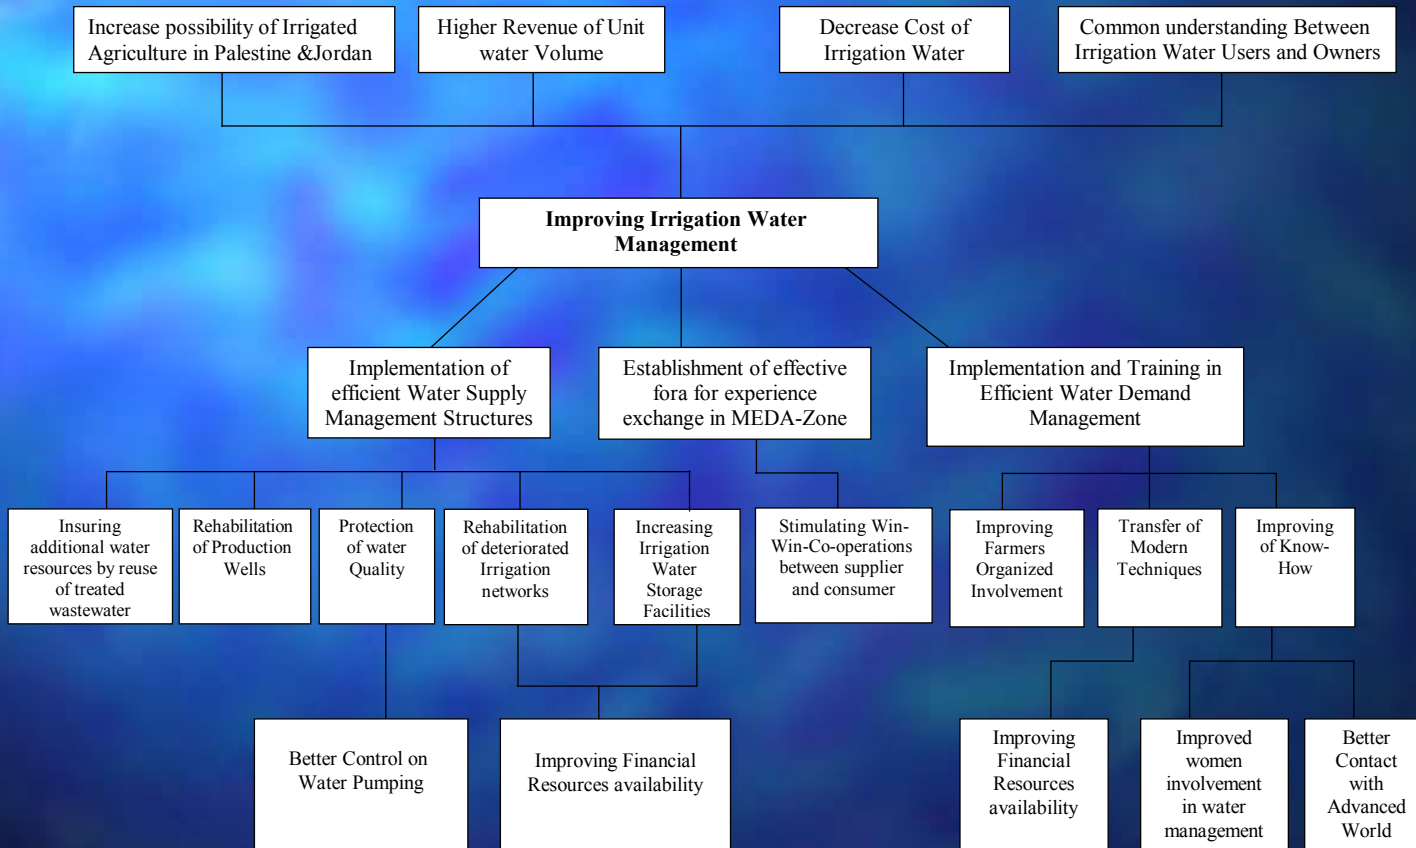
Increase possibility of Irrigated Agriculture in Palestine &Jordan

Higher Revenue of Unit water Volume

Decrease Cost of Irrigation Water

Common understanding Between Irrigation Water Users and Owners

**Improving Irrigation Water Management**

Implementation of efficient Water Supply Management Structures

Establishment of effective fora for experience exchange in MEDA-Zone

Implementation and Training in Efficient Water Demand Management

Insuring additional water resources by reuse of treated wastewater

Rehabilitation of Production Wells

Protection of water Quality

Rehabilitation of deteriorated Irrigation networks

Increasing Irrigation Water Storage Facilities

Stimulating Win-Win-Co-operations between supplier and consumer

Improving Farmers Organized Involvement

Transfer of Modern Techniques

Improving of Know-How

Better Control on Water Pumping

Improving Financial Resources availability

Improving Financial Resources availability

Improved women involvement in water management

Better Contact with Advanced World